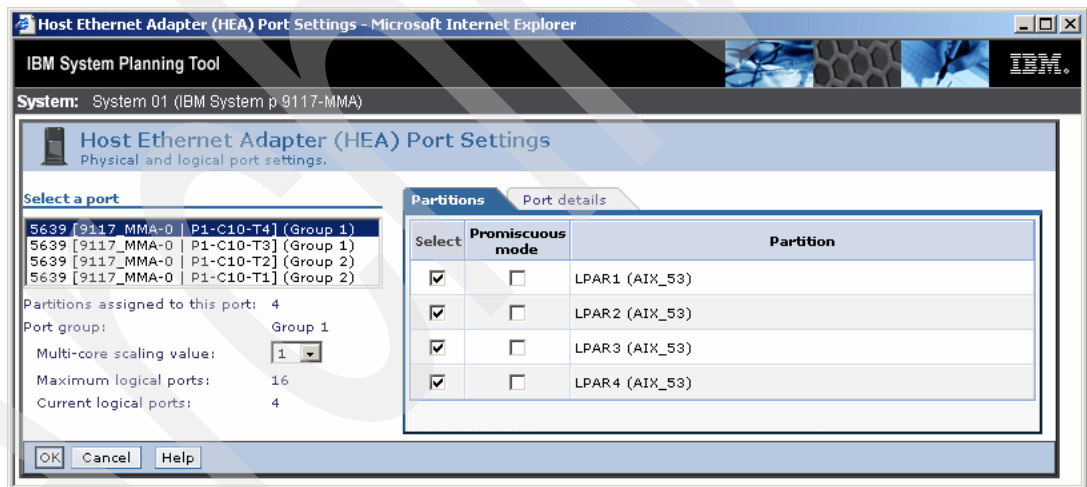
Host Ethernet Adapter (HEA) Port Settings - Microsoft Internet Explorer

IBM System Planning Tool

IBM.

System: System 01 (IBM System p 9117-MMA)

Host Ethernet Adapter (HEA) Port Settings
Physical and logical port settings.

Select a port

5639 [9117_MMA-0 | P1-C10-T4] (Group 1)
5639 [9117_MMA-0 | P1-C10-T3] (Group 1)
5639 [9117_MMA-0 | P1-C10-T2] (Group 2)
5639 [9117_MMA-0 | P1-C10-T1] (Group 2)

Partitions assigned to this port: 4
Port group: Group 1
Multi-core scaling value: 1
Maximum logical ports: 16
Current logical ports: 4

Partitions | Port details

| Select | Promiscuous mode | Partition |
|---|---|---|
| ☑ | ☐ | LPAR1 (AIX_53) |
| ☑ | ☐ | LPAR2 (AIX_53) |
| ☑ | ☐ | LPAR3 (AIX_53) |
| ☑ | ☐ | LPAR4 (AIX_53) |

OK Cancel Help